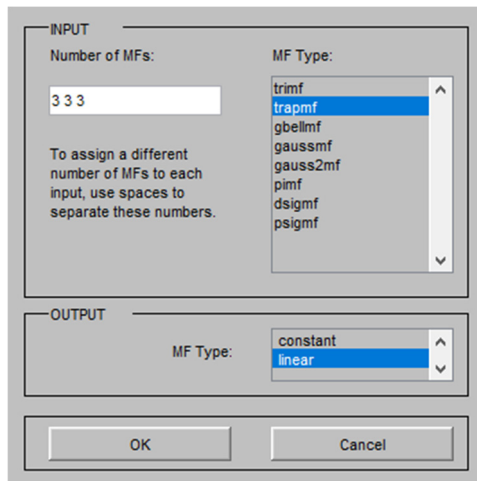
INPUT

Number of MFs:

3 3 3

To assign a different number of MFs to each input, use spaces to separate these numbers.

MF Type:

trimf
trapmf
gbellmf
gaussmf
gauss2mf
pimf
dsigmf
psigmf

OUTPUT

MF Type:

constant
linear

OK

Cancel